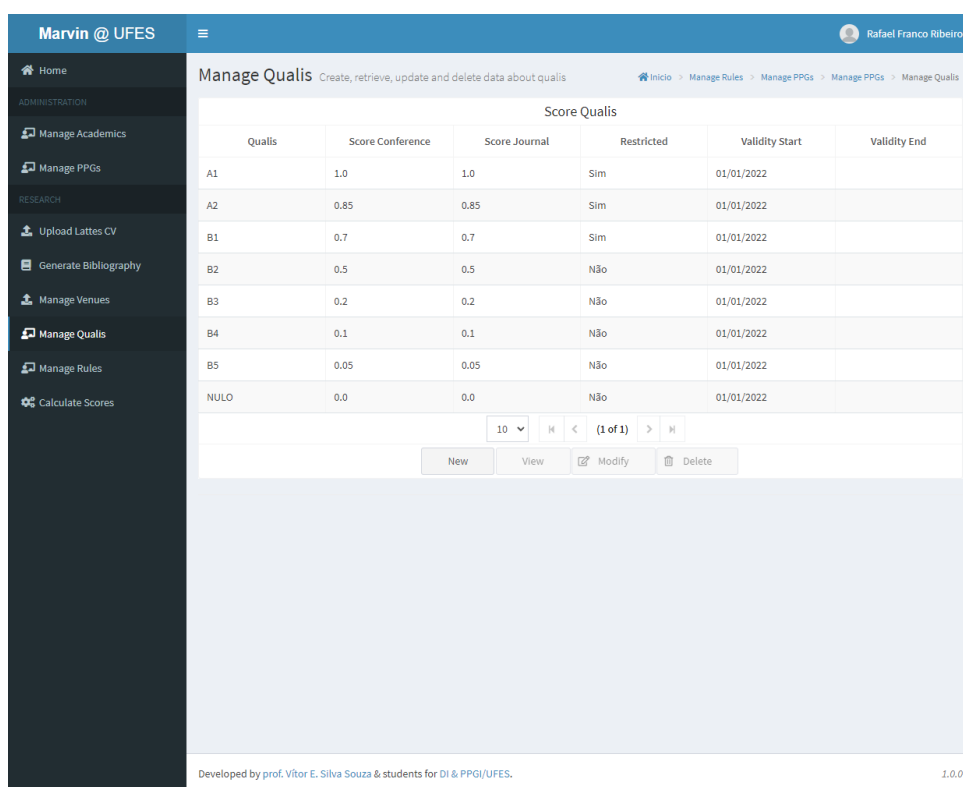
Marvin @ UFES

Rafael Franco Ribeiro

Home
ADMINISTRATION
Manage Academics
Manage PPGs
RESEARCH
Upload Lattes CV
Generate Bibliography
Manage Venues
Manage Qualis
Manage Rules
Calculate Scores

Manage Qualis Create, retrieve, update and delete data about qualis

Início > Manage Rules > Manage PPGs > Manage PPGs > Manage Qualis

Score Qualis

| Qualis | Score Conference | Score Journal | Restricted | Validity Start | Validity End |
|---|---|---|---|---|---|
| A1 | 1.0 | 1.0 | Sim | 01/01/2022 | |
| A2 | 0.85 | 0.85 | Sim | 01/01/2022 | |
| B1 | 0.7 | 0.7 | Sim | 01/01/2022 | |
| B2 | 0.5 | 0.5 | Não | 01/01/2022 | |
| B3 | 0.2 | 0.2 | Não | 01/01/2022 | |
| B4 | 0.1 | 0.1 | Não | 01/01/2022 | |
| B5 | 0.05 | 0.05 | Não | 01/01/2022 | |
| NULO | 0.0 | 0.0 | Não | 01/01/2022 | |

10 (1 of 1)

New View Modify Delete

Developed by prof. Vítor E. Silva Souza & students for DI & PPGI/UFES.

1.0.0